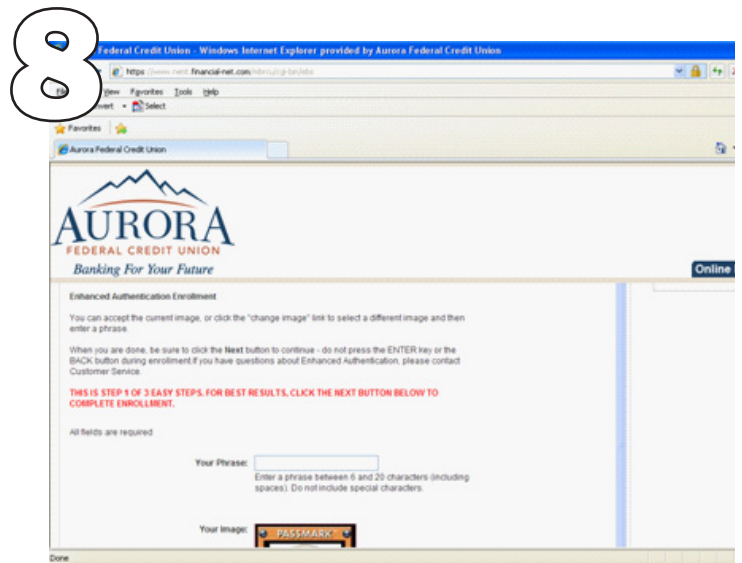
8

Federal Credit Union - Windows Internet Explorer provided by Aurora Federal Credit Union

https://www.netit.financial-net.com/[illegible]

File View Favorites Tools Help

Convert Select

Favorites

Aurora Federal Credit Union

AURORA
FEDERAL CREDIT UNION
Banking For Your Future

Online

Enhanced Authentication Enrollment

You can accept the current image, or click the "change image" link to select a different image and then enter a phrase.

When you are done, be sure to click the Next button to continue - do not press the ENTER key or the BACK button during enrollment.If you have questions about Enhanced Authentication, please contact Customer Service.

THIS IS STEP 1 OF 3 EASY STEPS. FOR BEST RESULTS, CLICK THE NEXT BUTTON BELOW TO COMPLETE ENROLLMENT.

All fields are required

Your Phrase:

Enter a phrase between 6 and 20 characters (including spaces). Do not include special characters.

Your Image:

PASSMARK

Done